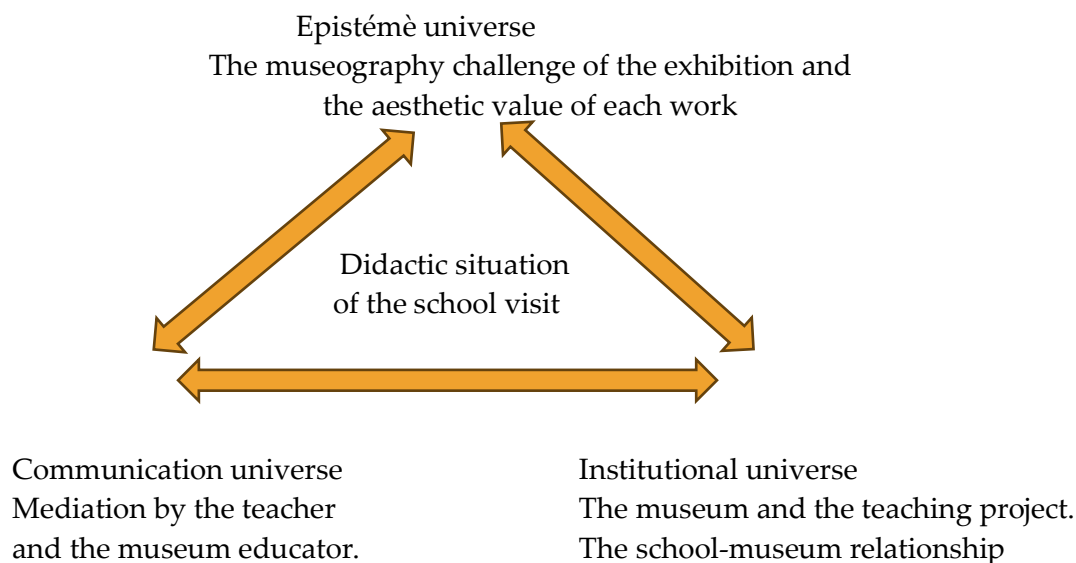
Epistémè universe
The museography challenge of the exhibition and the aesthetic value of each work

Didactic situation of the school visit

Communication universe
Mediation by the teacher and the museum educator.

Institutional universe
The museum and the teaching project.
The school-museum relationship